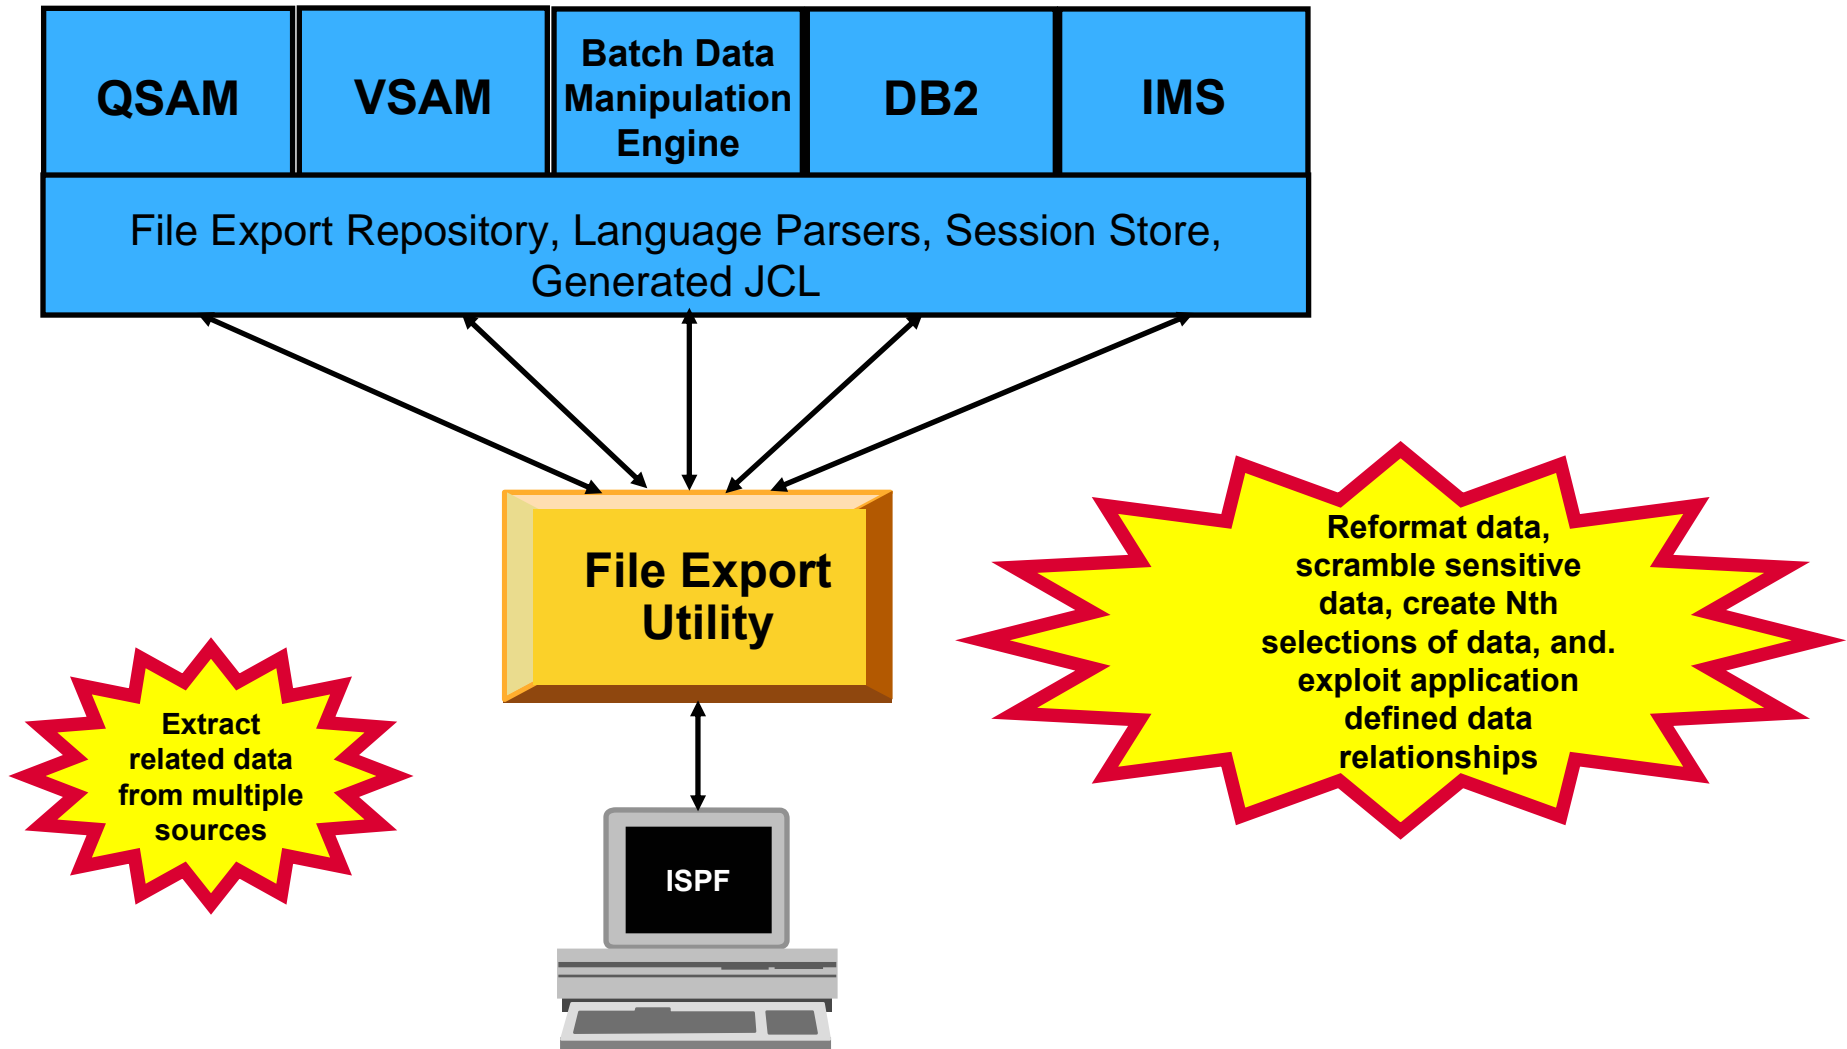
QSAM

VSAM

Batch Data Manipulation Engine

DB2

IMS

File Export Repository, Language Parsers, Session Store, Generated JCL

File Export Utility

Extract related data from multiple sources

Reformat data, scramble sensitive data, create Nth selections of data, and. exploit application defined data relationships

ISPF